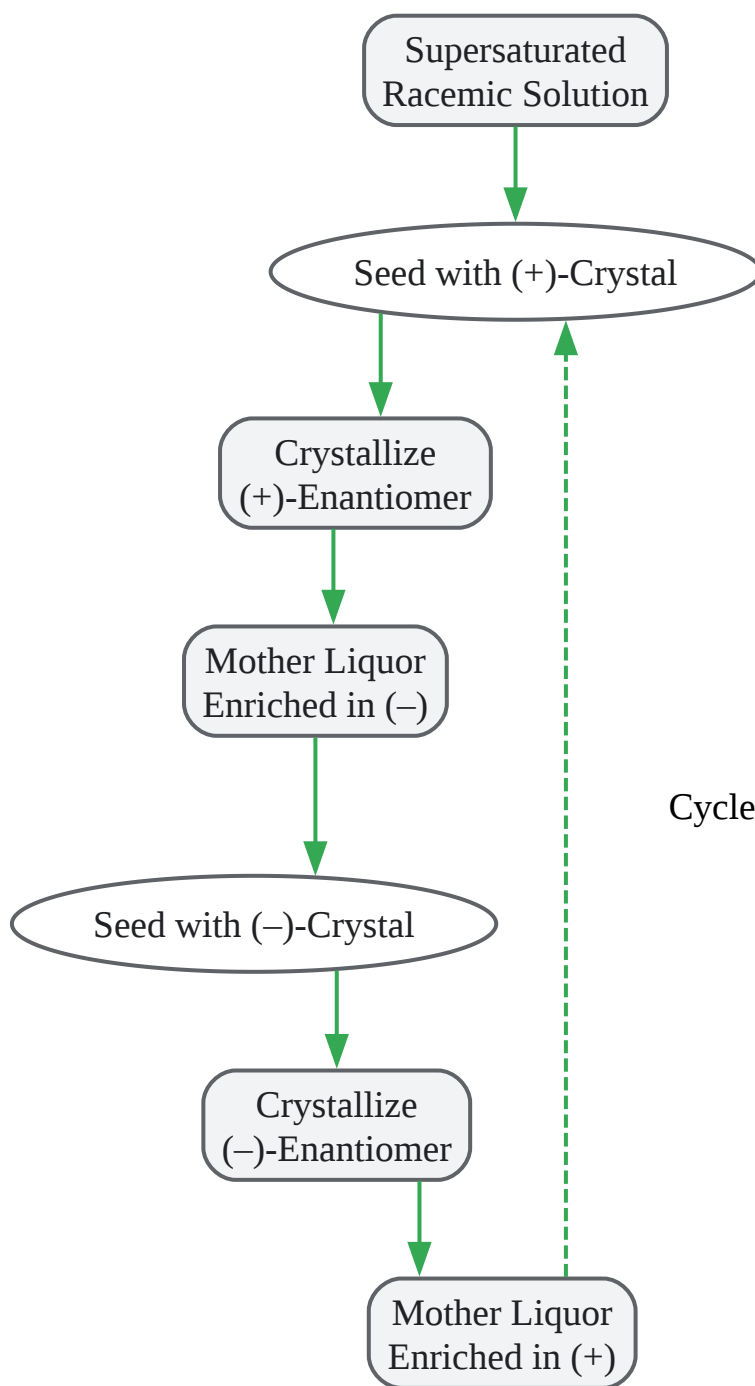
Supersaturated Racemic Solution

Seed with (+)-Crystal

Crystallize (+)-Enantiomer

Mother Liquor Enriched in (–)

Seed with (–)-Crystal

Crystallize (–)-Enantiomer

Mother Liquor Enriched in (+)

Cycle